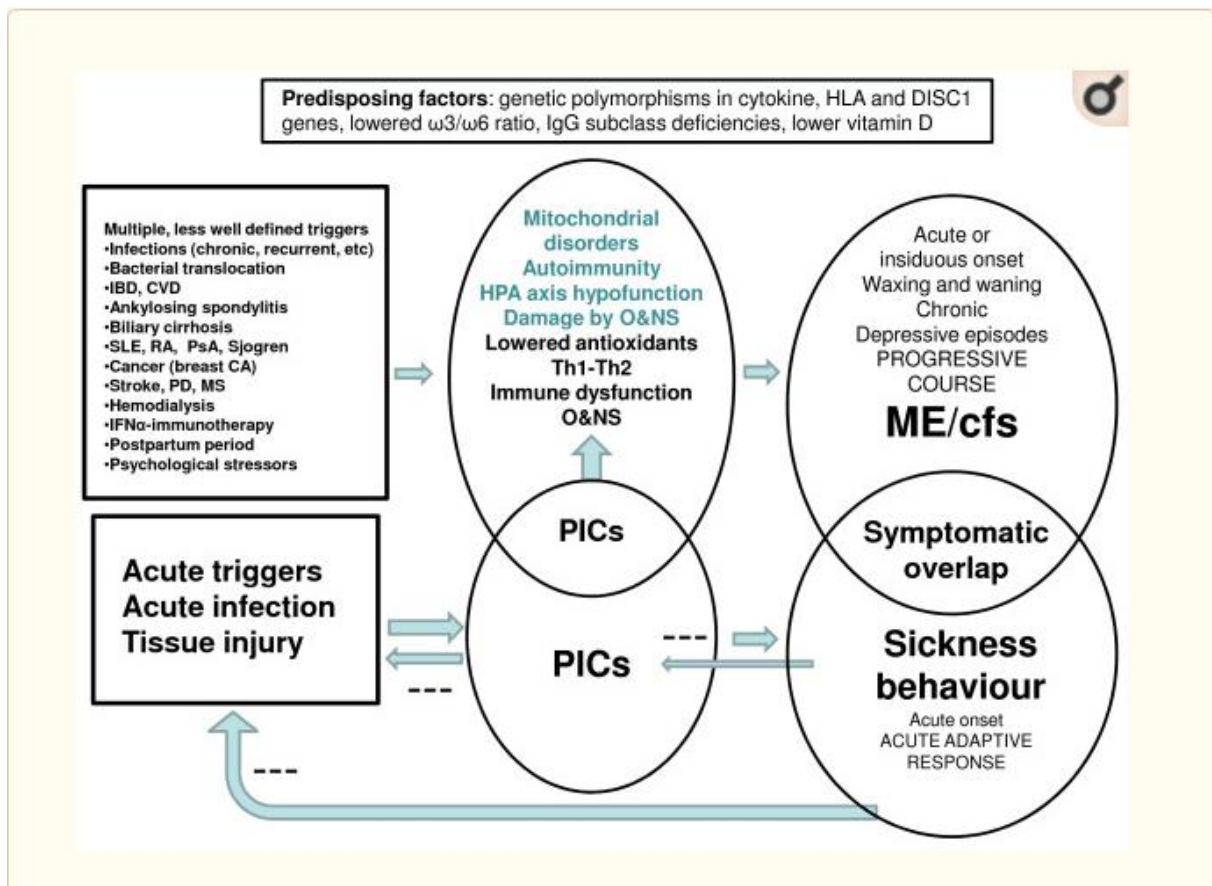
**Predisposing factors**: genetic polymorphisms in cytokine, HLA and DISC1 genes, lowered ω3/ω6 ratio, IgG subclass deficiencies, lower vitamin D

Multiple, less well defined triggers
•Infections (chronic, recurrent, etc)
•Bacterial translocation
•IBD, CVD
•Ankylosing spondylitis
•Biliary cirrhosis
•SLE, RA, PsA, Sjogren
•Cancer (breast CA)
•Stroke, PD, MS
•Hemodialysis
•IFNα-immunotherapy
•Postpartum period
•Psychological stressors

Mitochondrial disorders
Autoimmunity
HPA axis hypofunction
Damage by O&NS
Lowered antioxidants
Th1-Th2
Immune dysfunction
O&NS

Acute or insiduous onset
Waxing and waning
Chronic
Depressive episodes
PROGRESSIVE COURSE
ME/cfs

PICs

Symptomatic overlap

Acute triggers
Acute infection
Tissue injury

---

PICs

---

Sickness behaviour
Acute onset
ACUTE ADAPTIVE RESPONSE

---